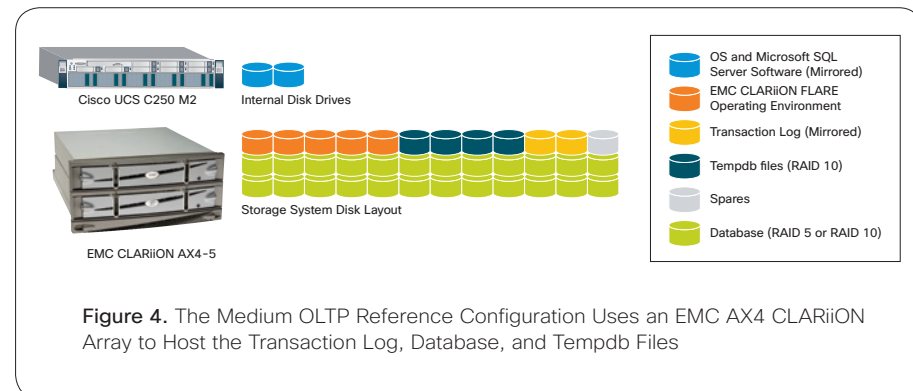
Cisco UCS C250 M2

Internal Disk Drives

EMC CLARiiON AX4-5

Storage System Disk Layout

OS and Microsoft SQL Server Software (Mirrored)

EMC CLARiiON FLARE Operating Environment

Transaction Log (Mirrored)

Tempdb files (RAID 10)

Spares

Database (RAID 5 or RAID 10)

Figure 4. The Medium OLTP Reference Configuration Uses an EMC AX4 CLARiiON Array to Host the Transaction Log, Database, and Tempdb Files